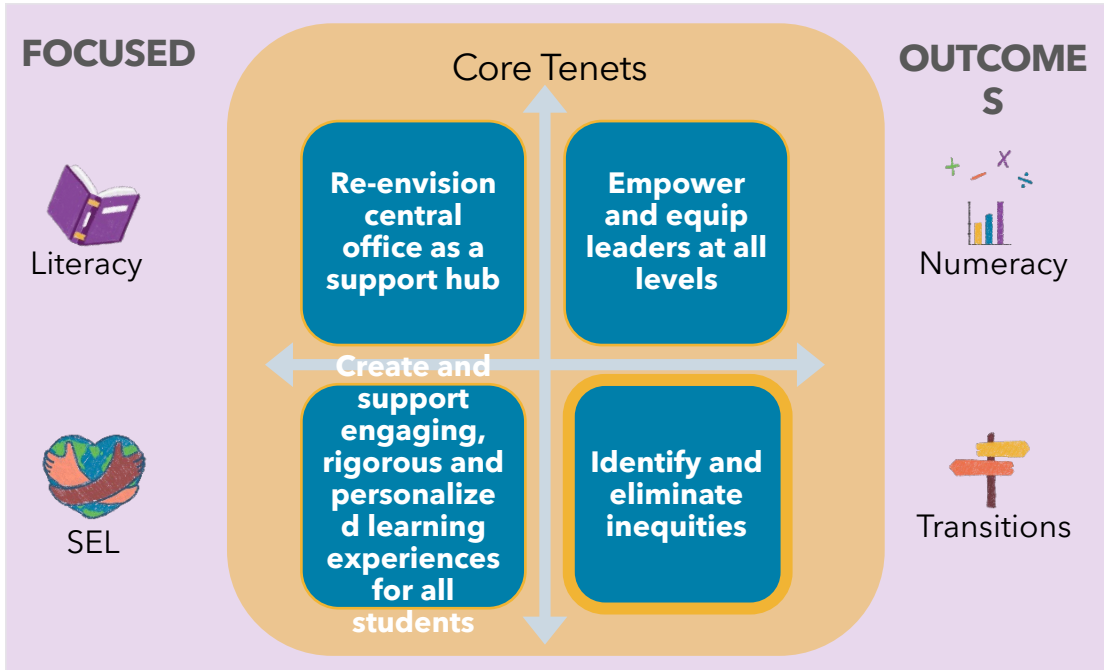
FOCUSED

Core Tenets

OUTCOMES

Literacy

Re-envision central office as a support hub

Empower and equip leaders at all levels

+ − x ÷

Numeracy

SEL

Create and support engaging, rigorous and personalized learning experiences for all students

Identify and eliminate inequities

Transitions